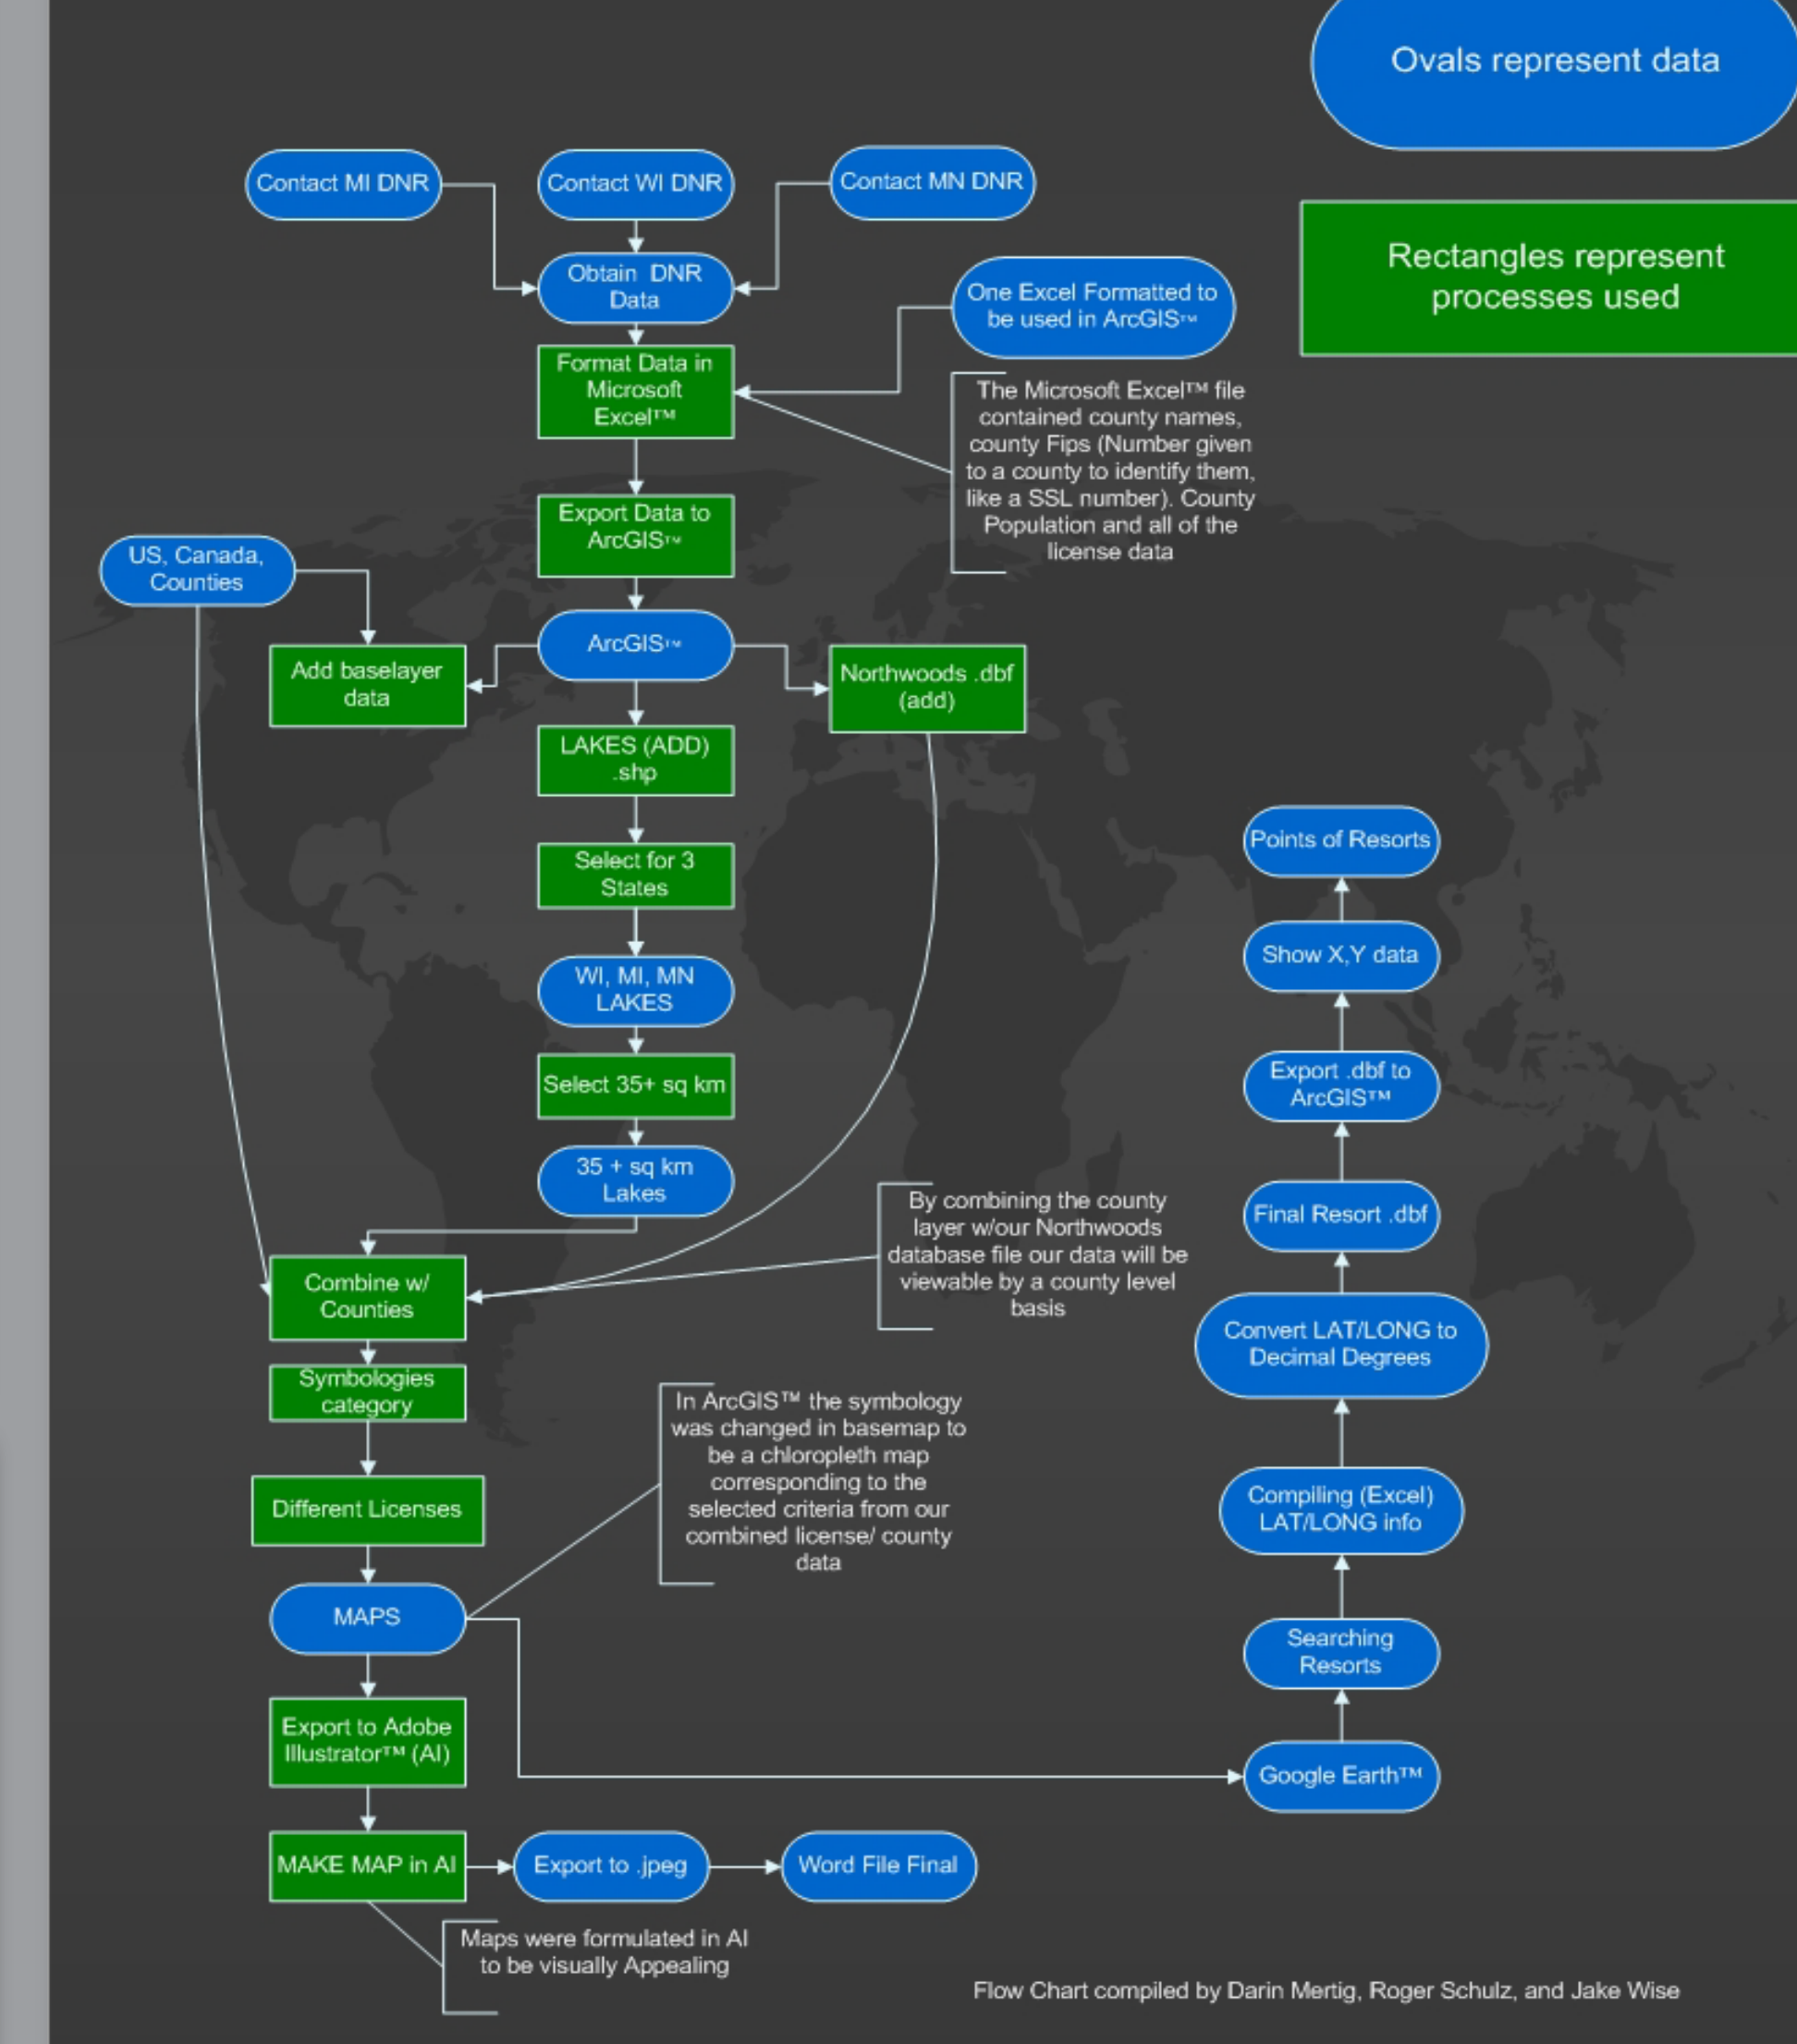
Ovals represent data

Rectangles represent processes used

Contact MI DNR

Contact WI DNR

Contact MN DNR

Obtain DNR Data

One Excel Formatted to be used in ArcGIS™

Format Data in Microsoft Excel™

The Microsoft Excel™ file contained county names, county Fips (Number given to a county to identify them, like a SSL number). County Population and all of the license data

Export Data to ArcGIS™

US, Canada, Counties

ArcGIS™

Add baselayer data

Northwoods .dbf (add)

LAKES (ADD) .shp

Select for 3 States

WI, MI, MN LAKES

Select 35+ sq km

35 + sq km Lakes

By combining the county layer w/our Northwoods database file our data will be viewable by a county level basis

Combine w/ Counties

Symbologies category

Different Licenses

In ArcGIS™ the symbology was changed in basemap to be a chloropleth map corresponding to the selected criteria from our combined license/ county data

MAPS

Export to Adobe Illustrator™ (AI)

MAKE MAP in AI

Export to .jpeg

Word File Final

Maps were formulated in AI to be visually Appealing

Points of Resorts

Show X,Y data

Export .dbf to ArcGIS™

Final Resort .dbf

Convert LAT/LONG to Decimal Degrees

Compiling (Excel) LAT/LONG info

Searching Resorts

Google Earth™

Flow Chart compiled by Darin Mertig, Roger Schulz, and Jake Wise